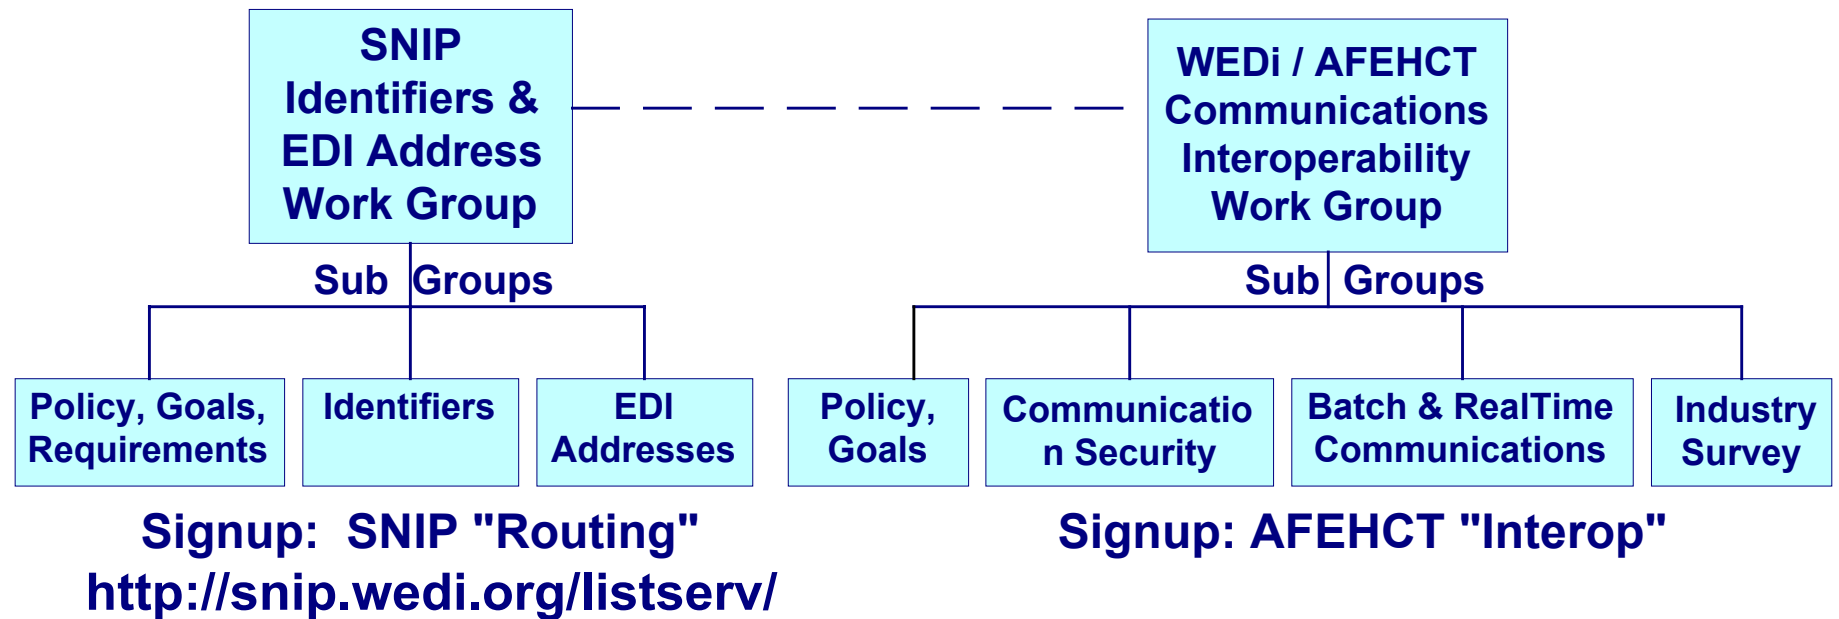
SNIP Identifiers & EDI Address Work Group

WEDi / AFEHCT Communications Interoperability Work Group

Sub Groups

Sub Groups

Policy, Goals, Requirements

Identifiers

EDI Addresses

Policy, Goals

Communicatio n Security

Batch & RealTime Communications

Industry Survey

Signup: SNIP "Routing"
http://snip.wedi.org/listserv/

Signup: AFEHCT "Interop"